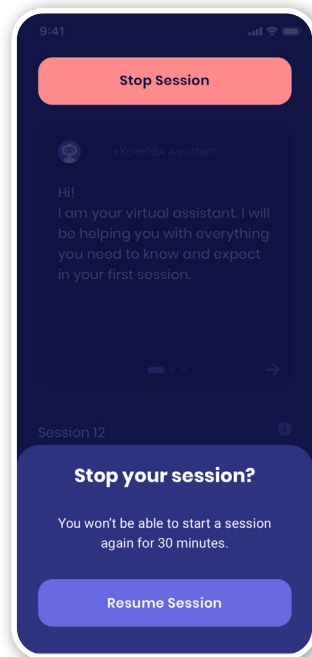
9:41

Stop Session

eXciteOSA Assistant

Hi!
I am your virtual assistant. I will be helping you with everything you need to know and expect in your first session.

Session 12

Stop your session?

You won't be able to start a session again for 30 minutes.

Resume Session